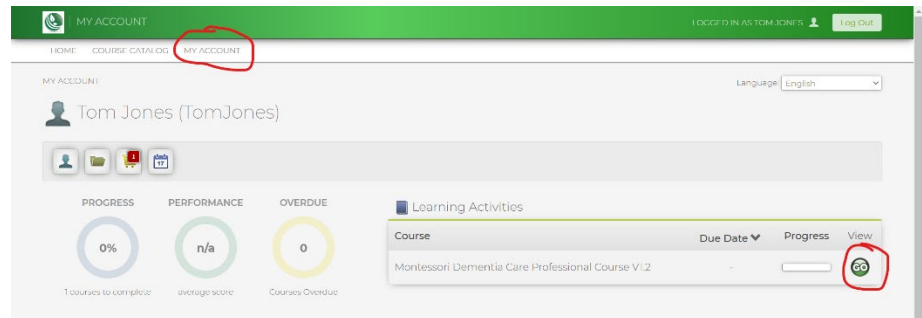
MY ACCOUNT

LOGGED IN AS TOM JONES

Log Out

HOME COURSE CATALOG MY ACCOUNT

MY ACCOUNT

Language English

Tom Jones (TomJones)

1

17

PROGRESS
0%
1 courses to complete

PERFORMANCE
n/a
average score

OVERDUE
0
Courses Overdue

Learning Activities

| Course | Due Date | Progress | View |
|---|---|---|---|
| Montessori Dementia Care Professional Course V1.2 | - | | GO |